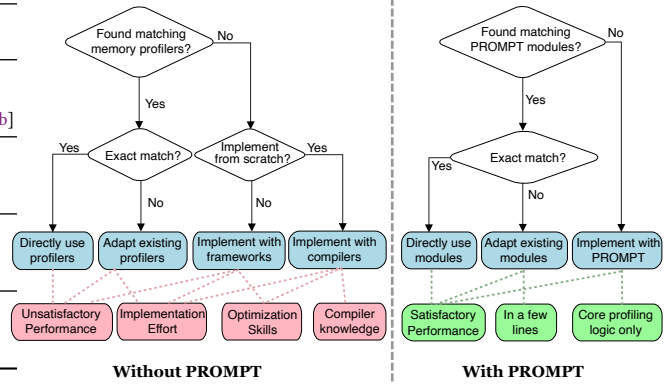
b]

Found matching memory profilers?

No

Yes

Yes

Exact match?

Implement from scratch?

Yes

No

No

Directly use profilers

Adapt existing profilers

Implement with frameworks

Implement with compilers

Unsatisfactory Performance

Implementation Effort

Optimization Skills

Compiler knowledge

Without PROMPT

Found matching PROMPT modules?

No

Yes

Exact match?

Yes

No

Directly use modules

Adapt existing modules

Implement with PROMPT

Satisfactory Performance

In a few lines

Core profiling logic only

With PROMPT